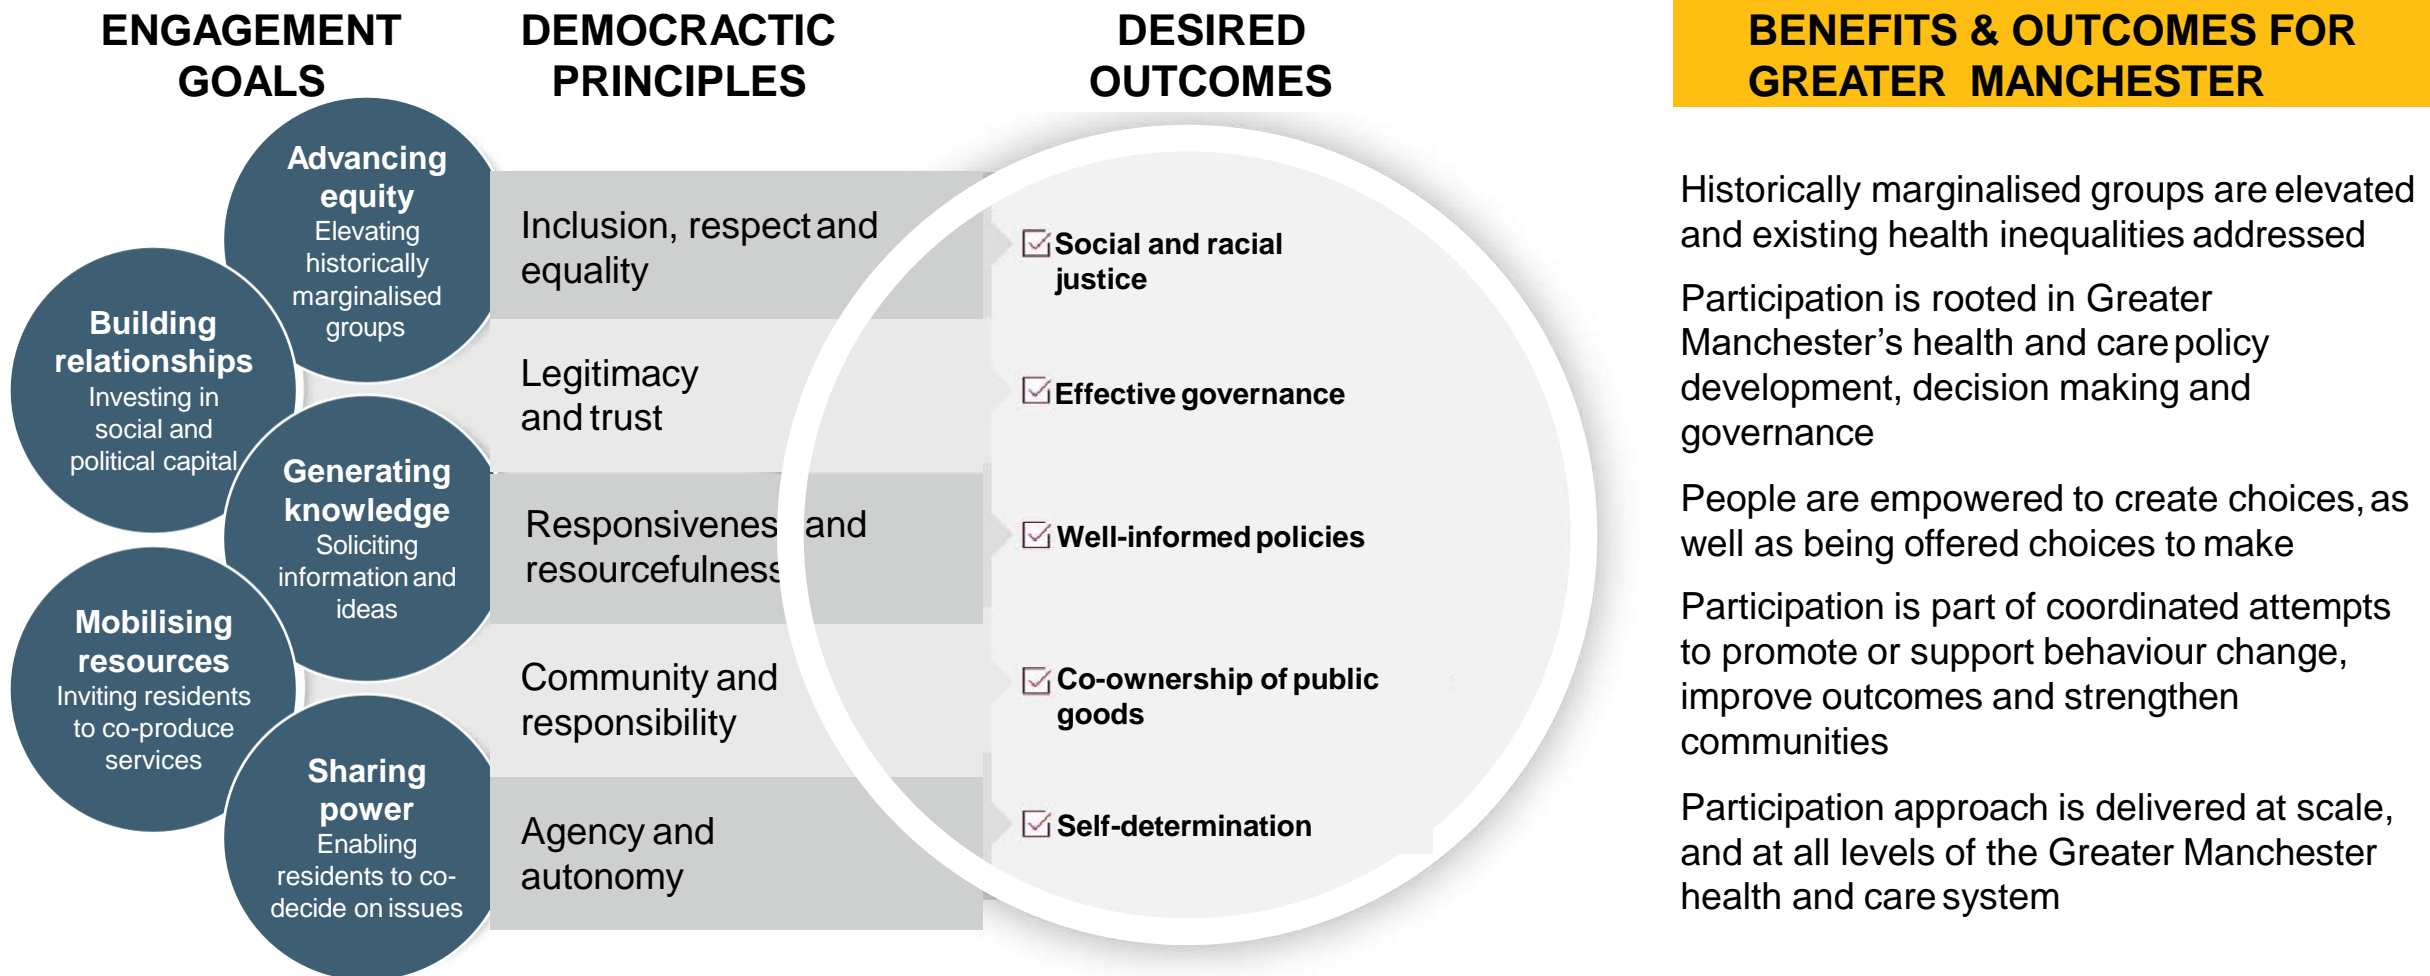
ENGAGEMENT GOALS

DEMOCRACTIC PRINCIPLES

DESIRED OUTCOMES

BENEFITS & OUTCOMES FOR GREATER MANCHESTER

Advancing equity
Elevating historically marginalised groups

Building relationships
Investing in social and political capital

Generating knowledge
Soliciting information and ideas

Mobilising resources
Inviting residents to co-produce services

Sharing power
Enabling residents to co-decide on issues

Inclusion, respect and equality

Legitimacy and trust

Responsivenes and resourcefulness

Community and responsibility

Agency and autonomy

Social and racial justice

Effective governance

Well-informed policies

Co-ownership of public goods

Self-determination

Historically marginalised groups are elevated and existing health inequalities addressed

Participation is rooted in Greater Manchester's health and care policy development, decision making and governance

People are empowered to create choices, as well as being offered choices to make

Participation is part of coordinated attempts to promote or support behaviour change, improve outcomes and strengthen communities

Participation approach is delivered at scale, and at all levels of the Greater Manchester health and care system